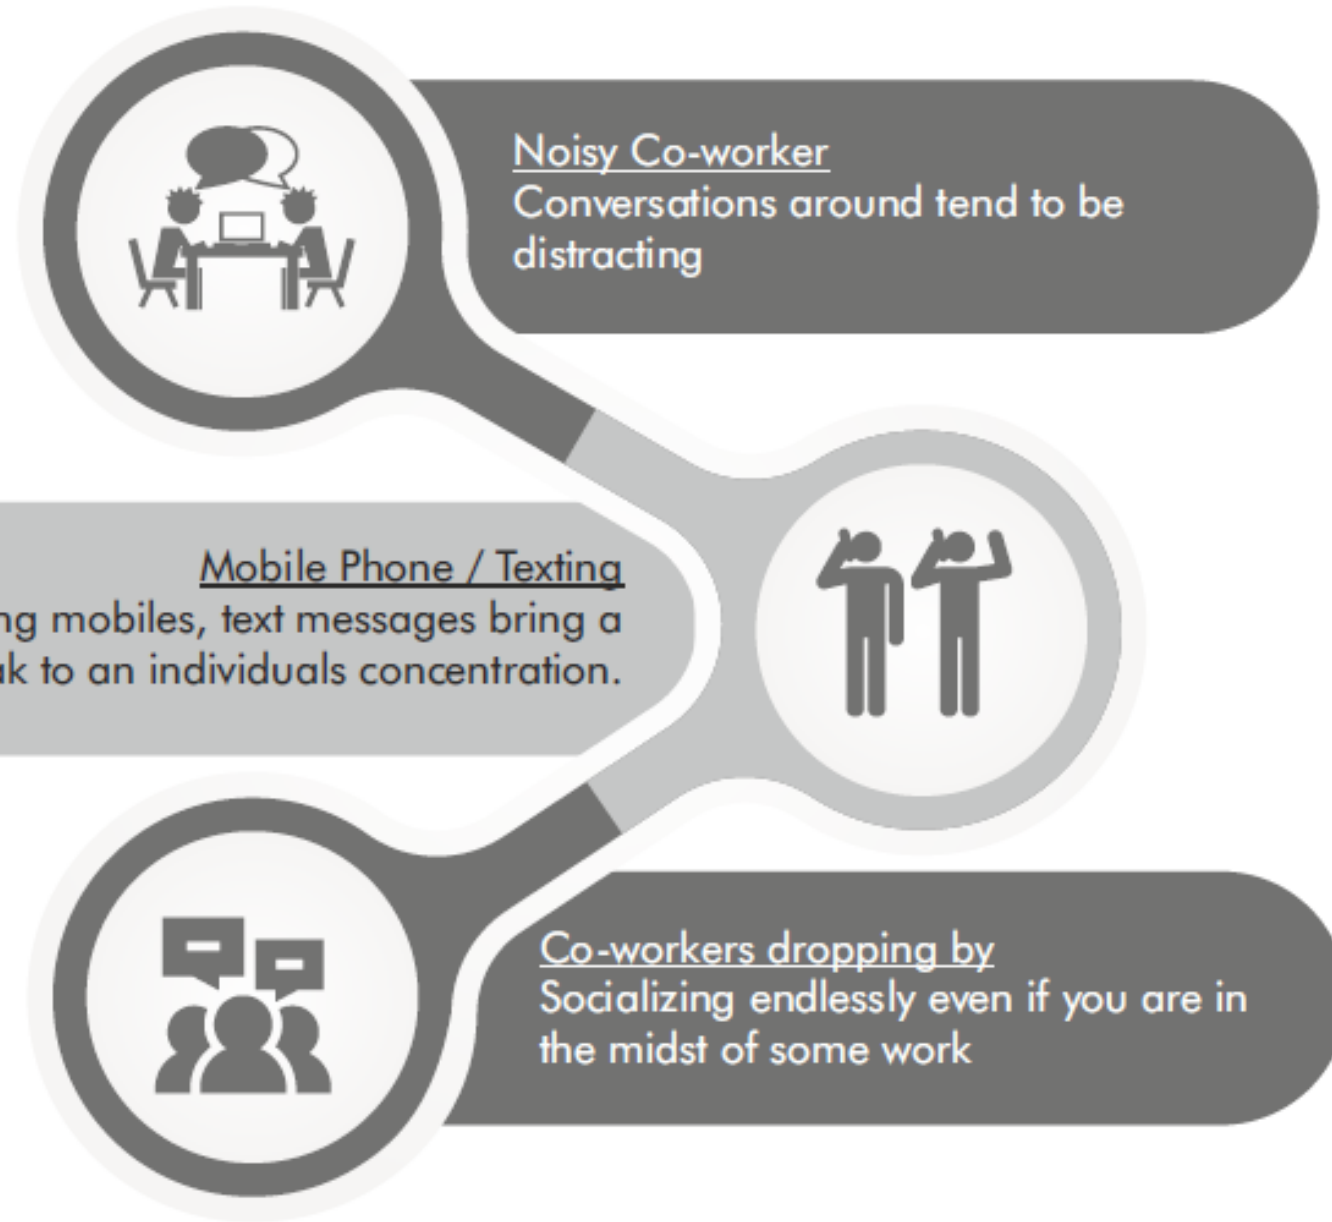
Noisy Co-worker
Conversations around tend to be distracting

Mobile Phone / Texting
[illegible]ng mobiles, text messages bring a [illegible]k to an individuals concentration.

Co-workers dropping by
Socializing endlessly even if you are in the midst of some work